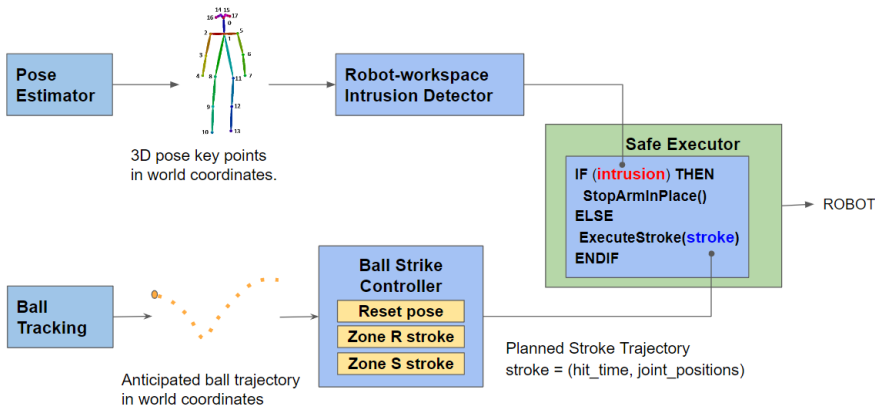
Pose Estimator

14 15
16 17
0
2 1 5
3 6
4 8 11 7
9 12
10 13

3D pose key points in world coordinates.

Robot-workspace Intrusion Detector

Safe Executor

IF (intrusion) THEN
StopArmInPlace()
ELSE
ExecuteStroke(stroke)
ENDIF

ROBOT

Ball Tracking

Anticipated ball trajectory in world coordinates

Ball Strike Controller

Reset pose
Zone R stroke
Zone S stroke

Planned Stroke Trajectory
stroke = (hit_time, joint_positions)